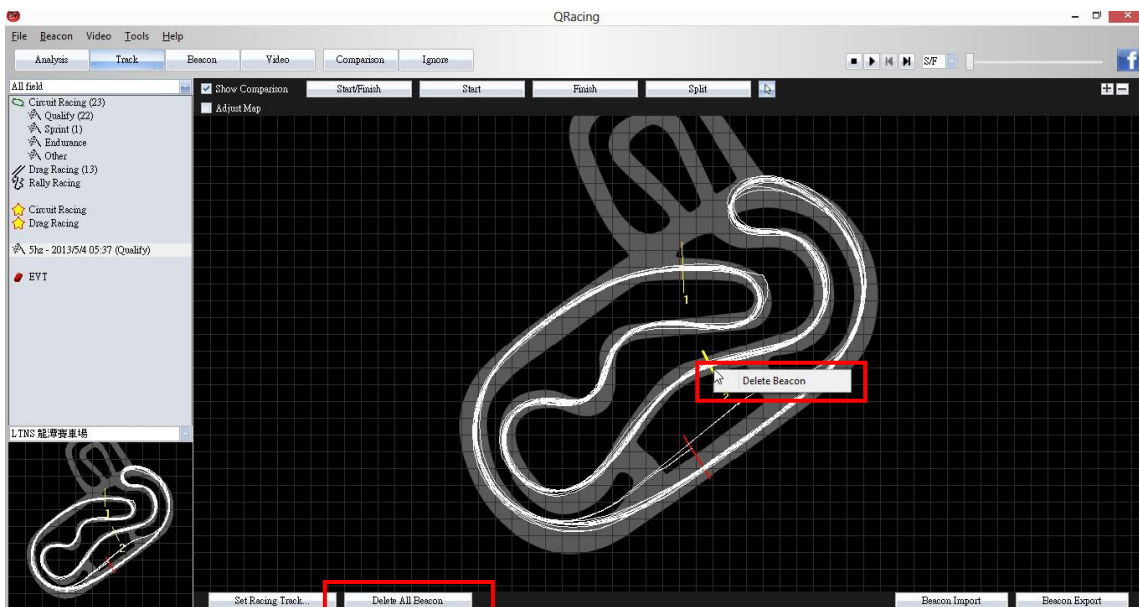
QRacing

File Beacon Video Tools Help

Analysis Track Beacon Video Comparison Ignore

S/F

All field

Circuit Racing (23)
Qualify (22)
Sprint (1)
Endurance
Other
Drag Racing (13)
Rally Racing

Circuit Racing
Drag Racing

5hz - 2013/5/4 05:37 (Qualify)

EVT

LTNS 龍潭賽車場

Show Comparison Start/Finish Start Finish Split

Adjust Map

1

Delete Beacon

1

2

Set Racing Track... Delete All Beacon Beacon Import Beacon Export